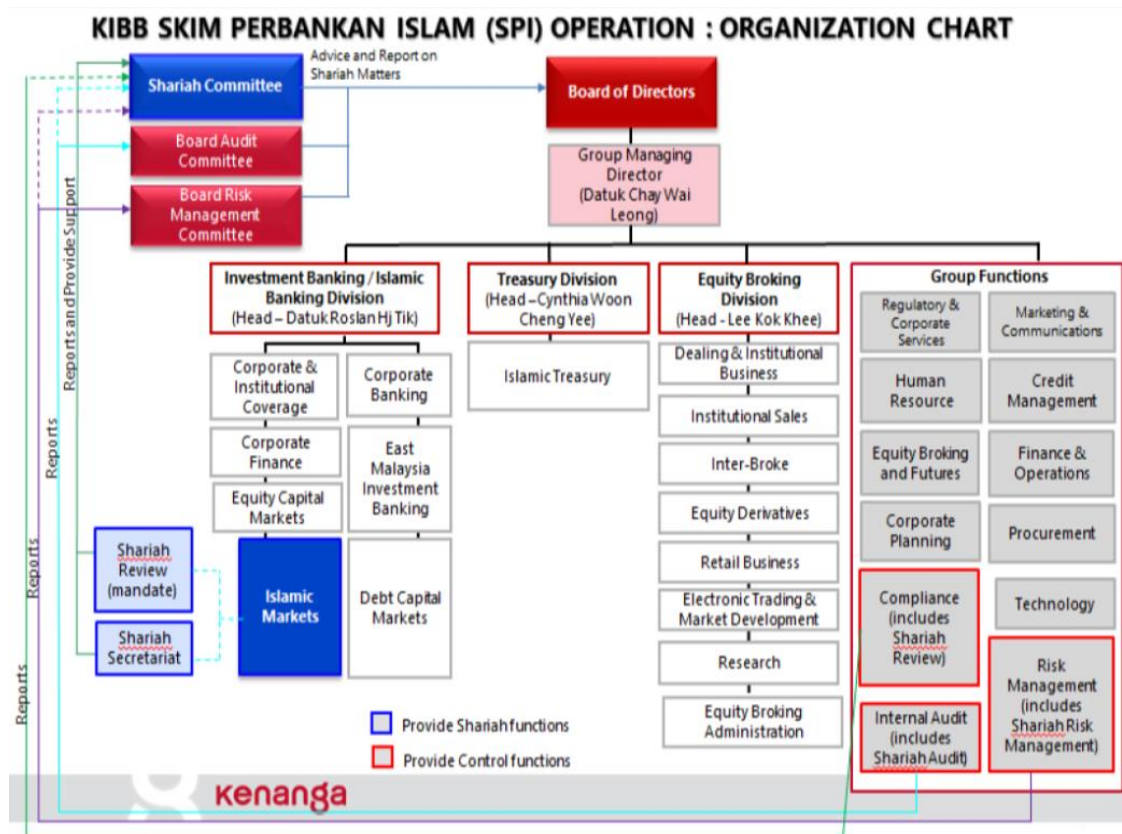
KIBB SKIM PERBANKAN ISLAM (SPI) OPERATION : ORGANIZATION CHART

Shariah Committee

Advice and Report on Shariah Matters

Board of Directors

Board Audit Committee

Board Risk Management Committee

Group Managing Director (Datuk Chay Wai Leong)

Reports and Provide Support

Reports

Reports

Reports

Investment Banking / Islamic Banking Division (Head – Datuk Roslan Hj Tik)

Corporate & Institutional Coverage

Corporate Banking

Corporate Finance

East Malaysia Investment Banking

Equity Capital Markets

Islamic Markets

Debt Capital Markets

Shariah Review (mandate)

Shariah Secretariat

Treasury Division (Head – Cynthia Woon Cheng Yee)

Islamic Treasury

Equity Broking Division (Head - Lee Kok Khee)

Dealing & Institutional Business

Institutional Sales

Inter-Broke

Equity Derivatives

Retail Business

Electronic Trading & Market Development

Research

Equity Broking Administration

Group Functions

Regulatory & Corporate Services

Marketing & Communications

Human Resource

Credit Management

Equity Broking and Futures

Finance & Operations

Corporate Planning

Procurement

Compliance (includes Shariah Review)

Technology

Risk Management (includes Shariah Risk Management)

Internal Audit (includes Shariah Audit)

Provide Shariah functions

Provide Control functions

kenanga